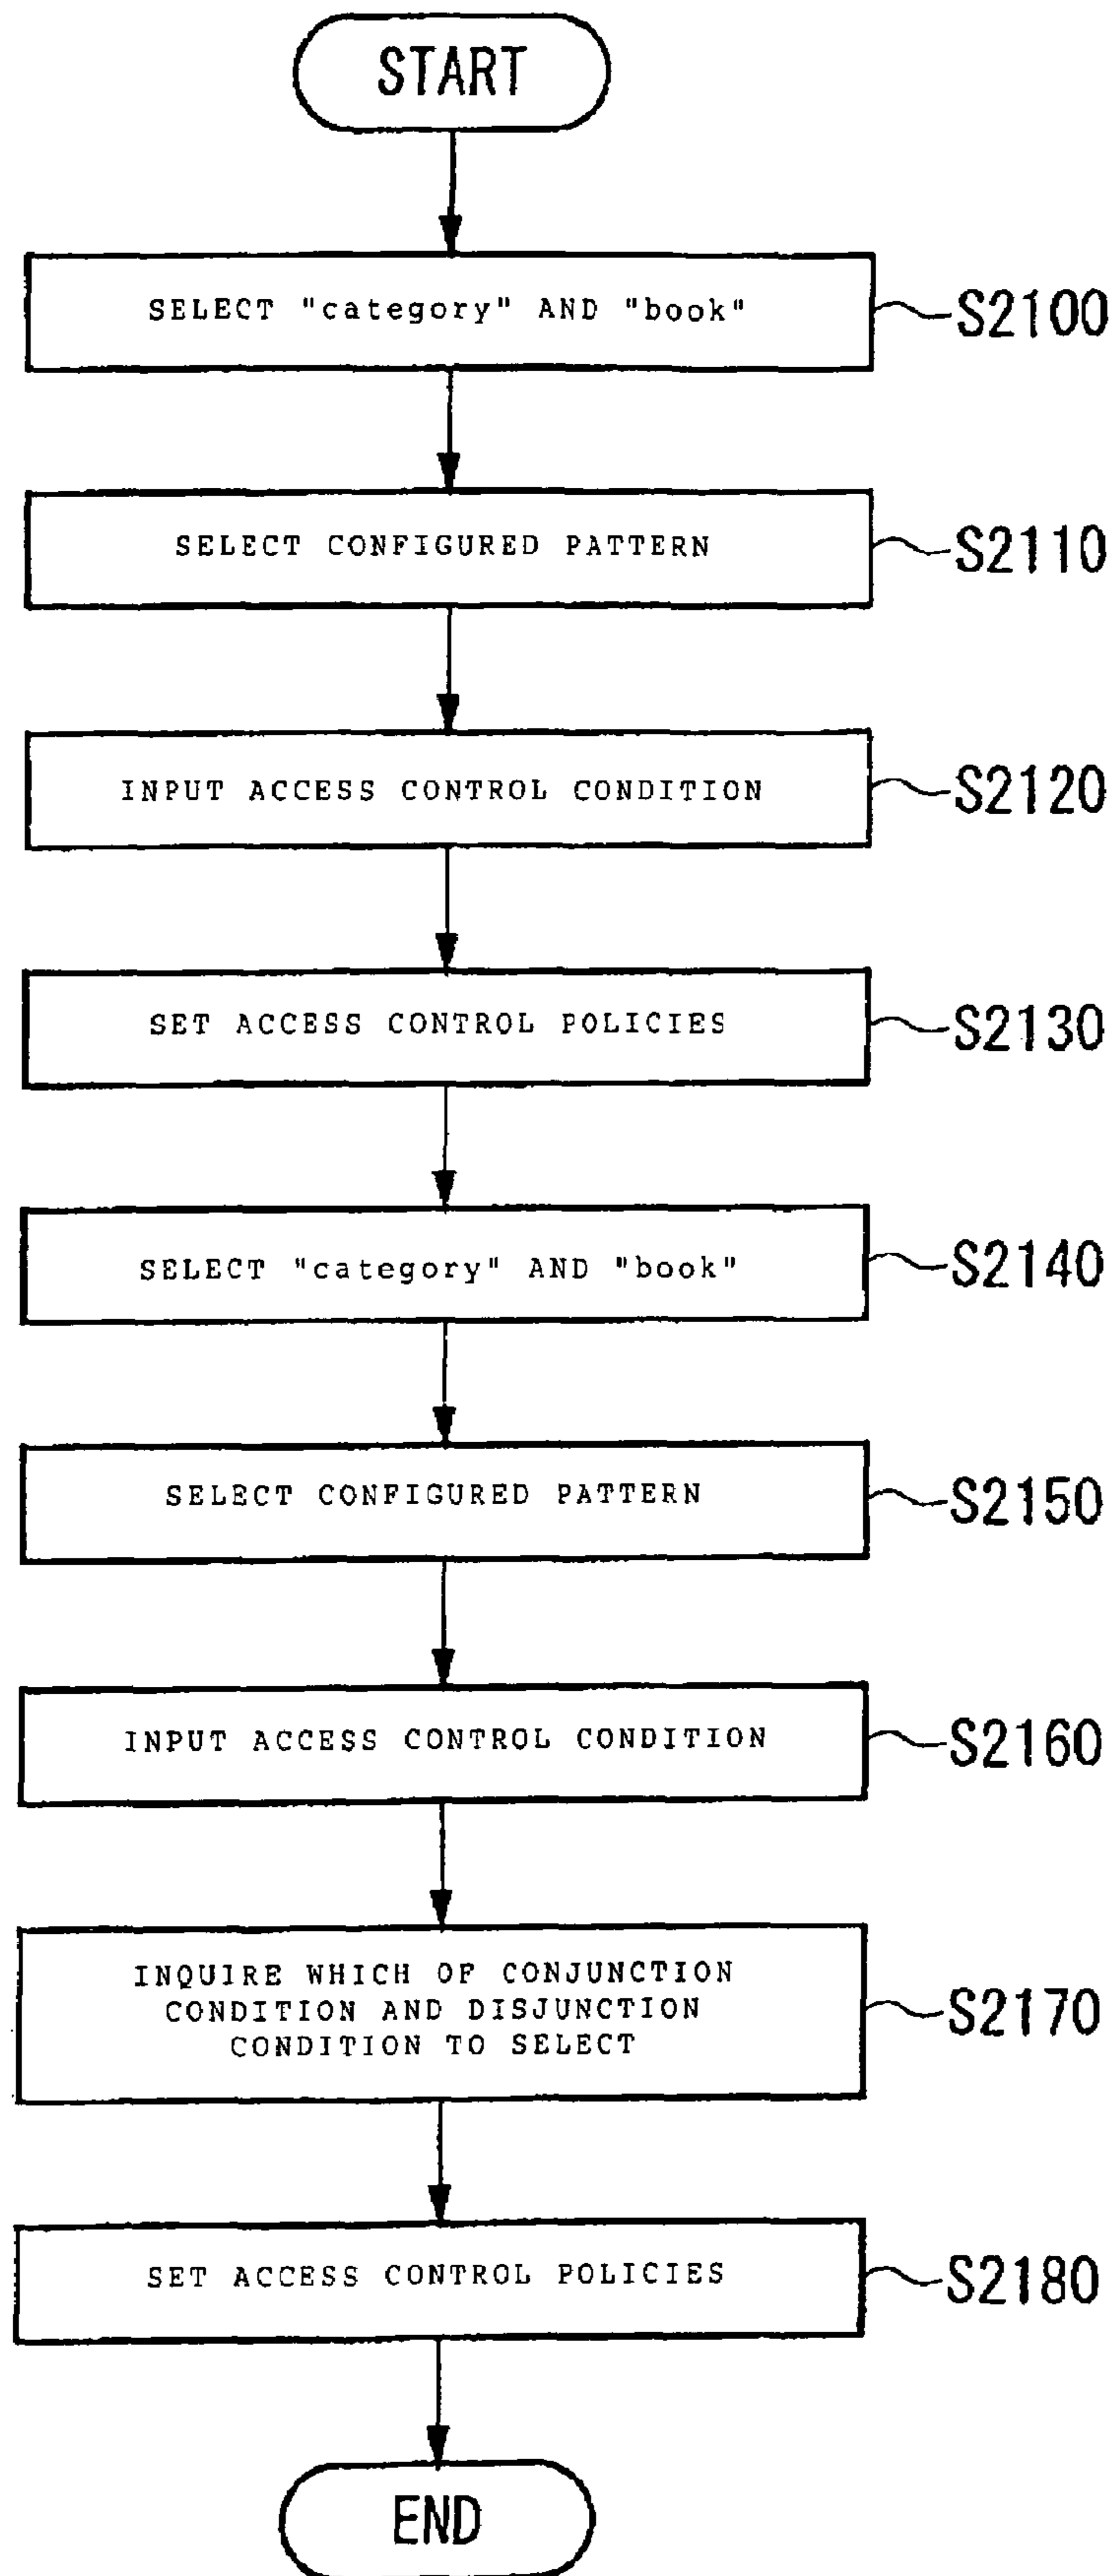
START

SELECT "category" AND "book"

S2100

SELECT CONFIGURED PATTERN

S2110

INPUT ACCESS CONTROL CONDITION

S2120

SET ACCESS CONTROL POLICIES

S2130

SELECT "category" AND "book"

S2140

SELECT CONFIGURED PATTERN

S2150

INPUT ACCESS CONTROL CONDITION

S2160

INQUIRE WHICH OF CONJUNCTION CONDITION AND DISJUNCTION CONDITION TO SELECT

S2170

SET ACCESS CONTROL POLICIES

S2180

END